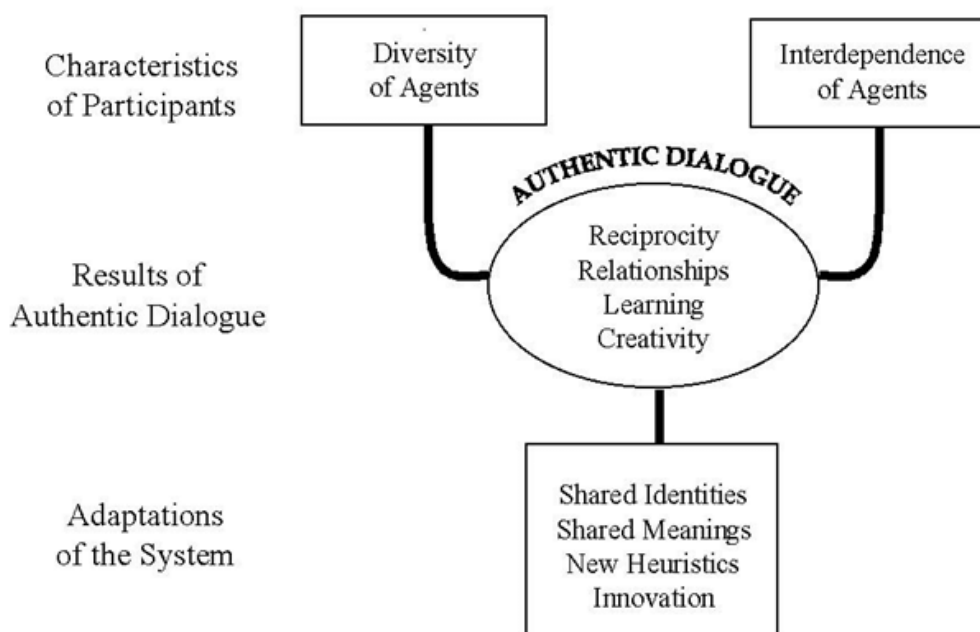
Characteristics of Participants

Diversity of Agents

Interdependence of Agents

AUTHENTIC DIALOGUE

Results of Authentic Dialogue

Reciprocity
Relationships
Learning
Creativity

Adaptations of the System

Shared Identities
Shared Meanings
New Heuristics
Innovation